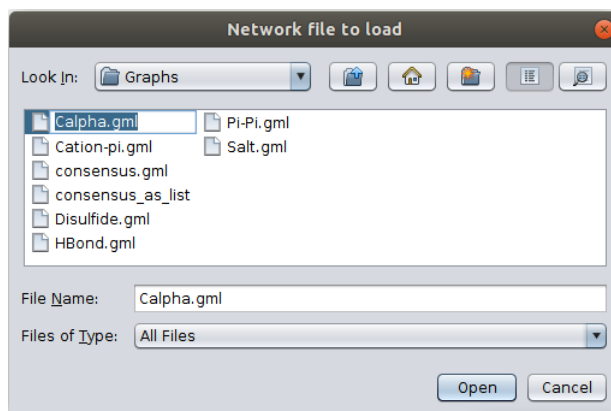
Network file to load

Look In: Graphs

Calpha.gml
Cation-pi.gml
consensus.gml
consensus_as_list
Disulfide.gml
HBond.gml
Pi-Pi.gml
Salt.gml

File Name: Calpha.gml

Files of Type: All Files

Open
Cancel